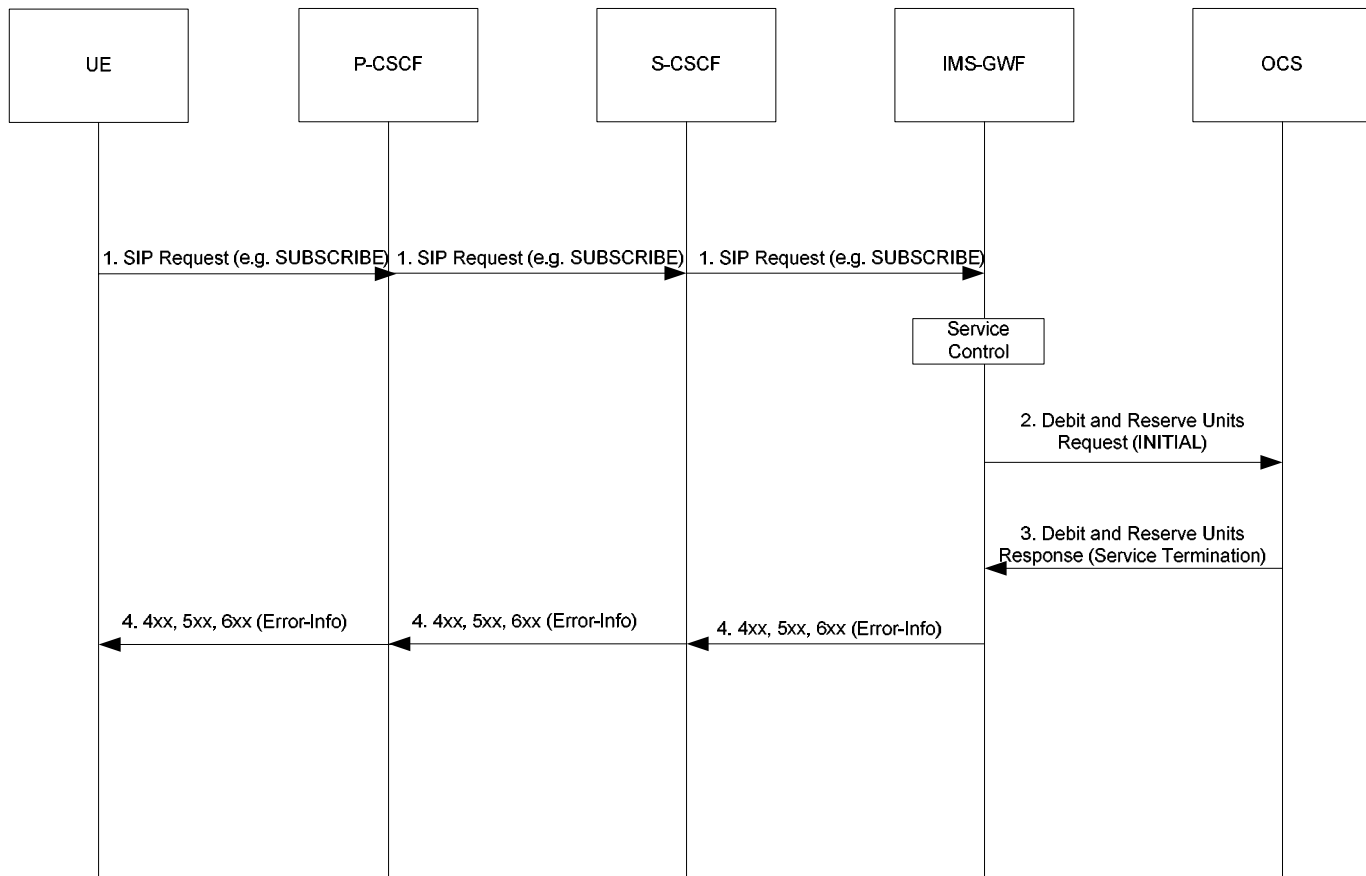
UE

P-CSCF

S-CSCF

IMS-GWF

OCS

1. SIP Request (e.g. SUBSCRIBE)

1. SIP Request (e.g. SUBSCRIBE)

1. SIP Request (e.g. SUBSCRIBE)

Service Control

2. Debit and Reserve Units Request (INITIAL)

3. Debit and Reserve Units Response (Service Termination)

4. 4xx, 5xx, 6xx (Error-Info)

4. 4xx, 5xx, 6xx (Error-Info)

4. 4xx, 5xx, 6xx (Error-Info)